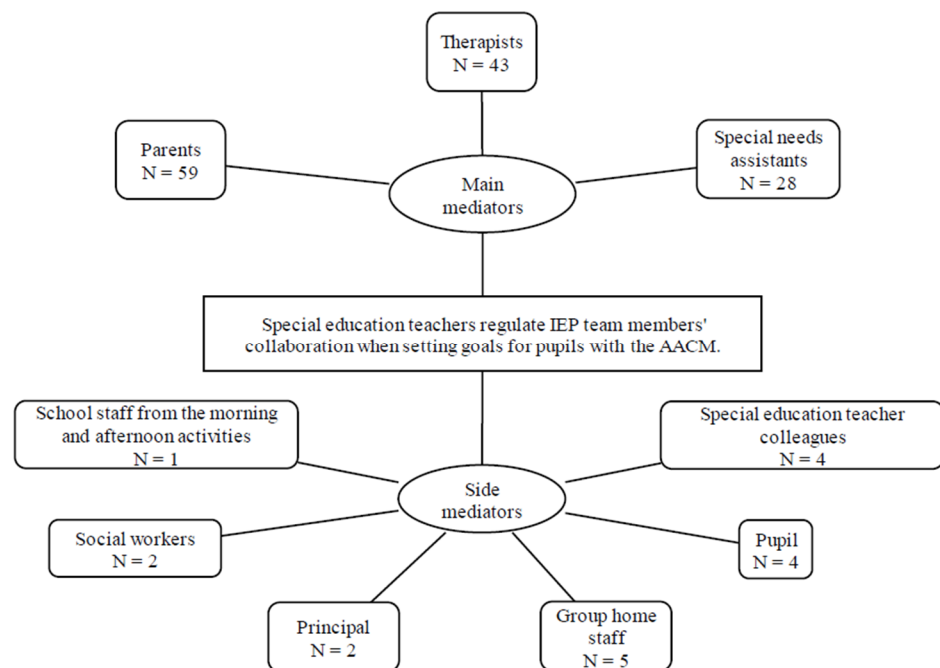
Therapists
N = 43

Parents
N = 59

Main mediators

Special needs assistants
N = 28

Special education teachers regulate IEP team members' collaboration when setting goals for pupils with the AACM.

School staff from the morning and afternoon activities
N = 1

Special education teacher colleagues
N = 4

Side mediators

Social workers
N = 2

Pupil
N = 4

Principal
N = 2

Group home staff
N = 5